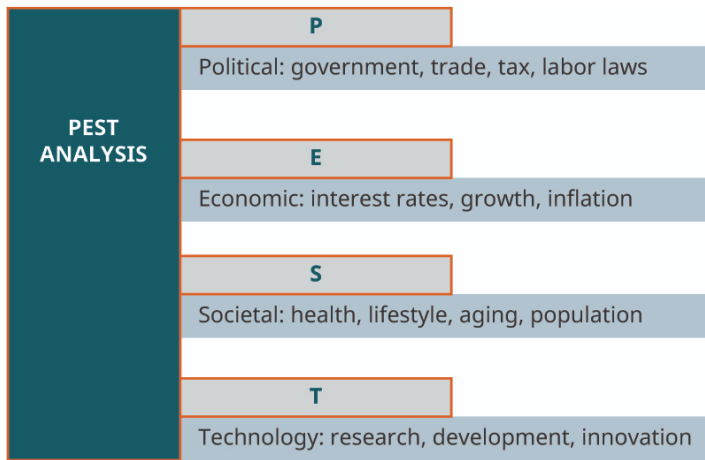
PEST ANALYSIS

P

Political: government, trade, tax, labor laws

E

Economic: interest rates, growth, inflation

S

Societal: health, lifestyle, aging, population

T

Technology: research, development, innovation